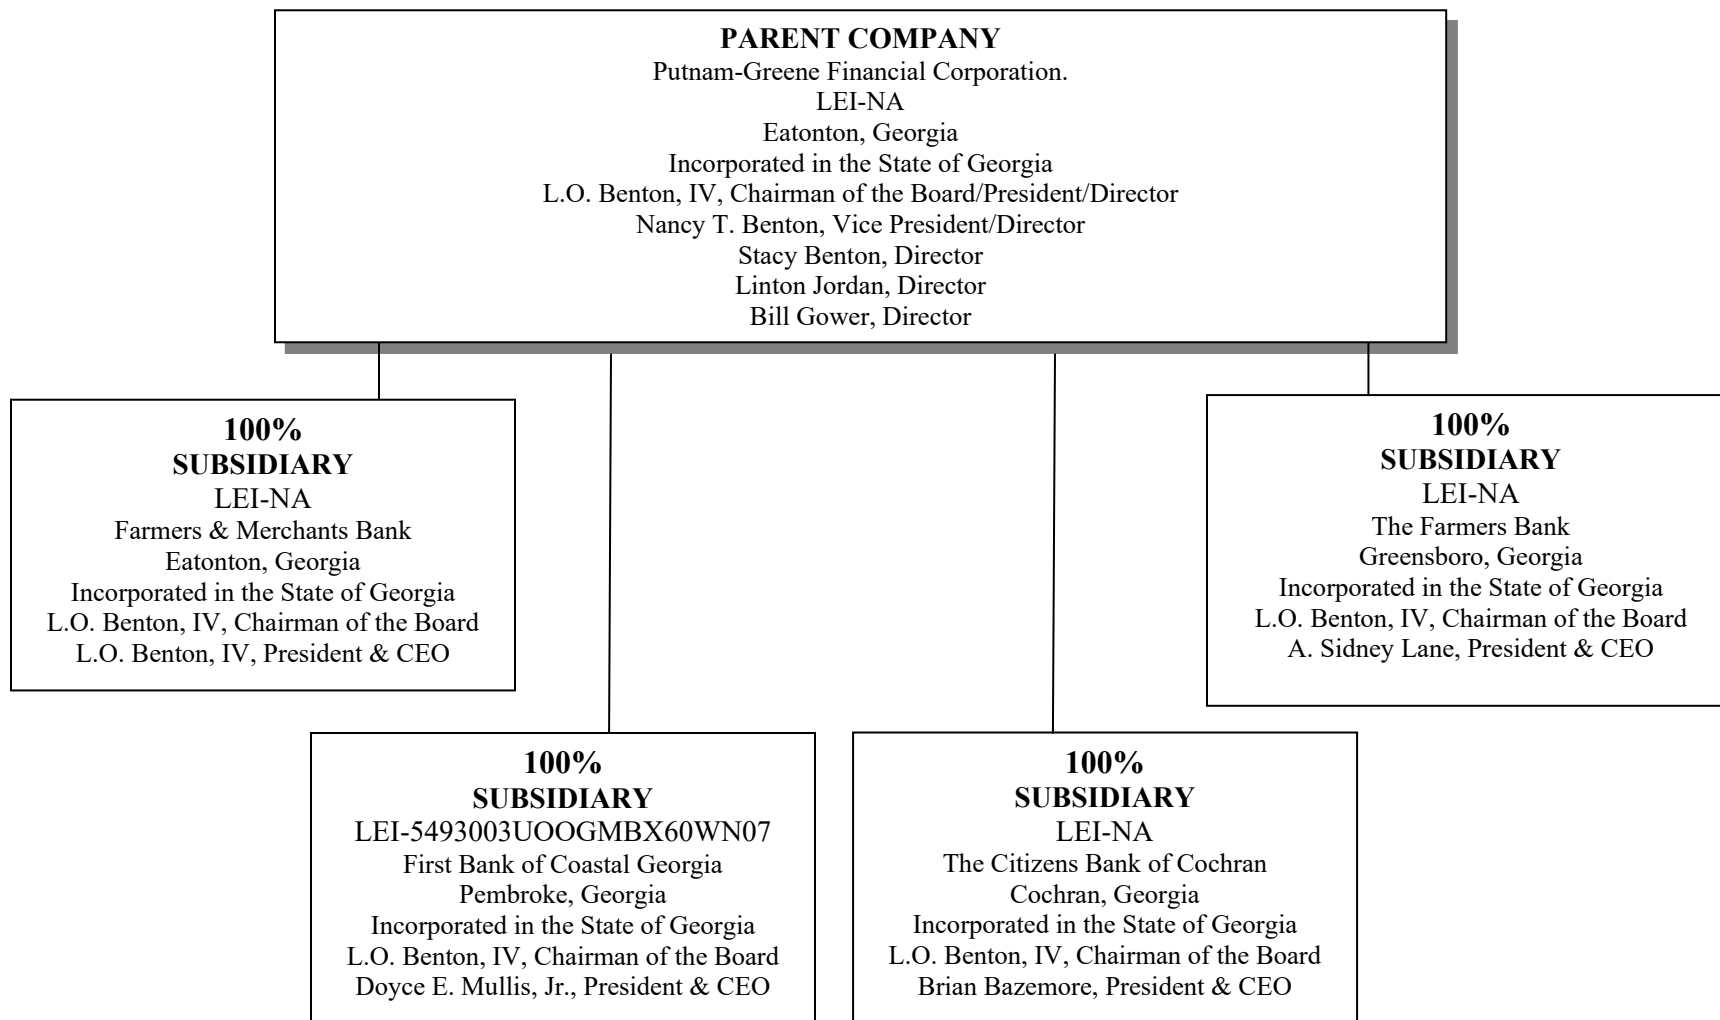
PARENT COMPANY
Putnam-Greene Financial Corporation.
LEI-NA
Eatonton, Georgia
Incorporated in the State of Georgia
L.O. Benton, IV, Chairman of the Board/President/Director
Nancy T. Benton, Vice President/Director
Stacy Benton, Director
Linton Jordan, Director
Bill Gower, Director

100%
SUBSIDIARY
LEI-NA
Farmers & Merchants Bank
Eatonton, Georgia
Incorporated in the State of Georgia
L.O. Benton, IV, Chairman of the Board
L.O. Benton, IV, President & CEO

100%
SUBSIDIARY
LEI-NA
The Farmers Bank
Greensboro, Georgia
Incorporated in the State of Georgia
L.O. Benton, IV, Chairman of the Board
A. Sidney Lane, President & CEO

100%
SUBSIDIARY
LEI-5493003UOOGMBX60WN07
First Bank of Coastal Georgia
Pembroke, Georgia
Incorporated in the State of Georgia
L.O. Benton, IV, Chairman of the Board
Doyce E. Mullis, Jr., President & CEO

100%
SUBSIDIARY
LEI-NA
The Citizens Bank of Cochran
Cochran, Georgia
Incorporated in the State of Georgia
L.O. Benton, IV, Chairman of the Board
Brian Bazemore, President & CEO